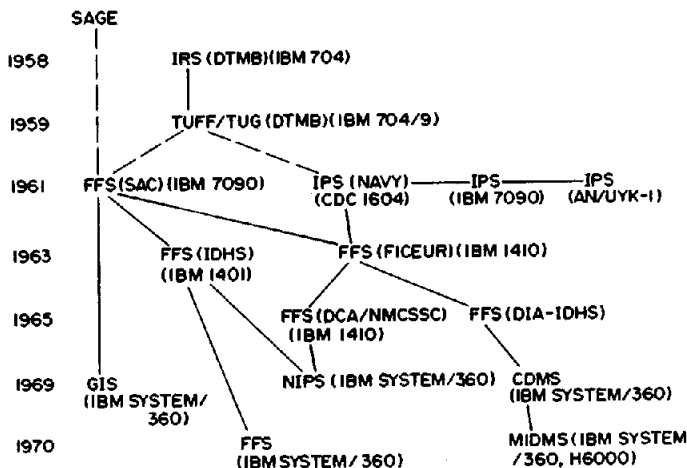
SAGE

1958 IRS (DTMB)(IBM 704)

1959 TUFF/TUG (DTMB)(IBM 704/9)

1961 FFS(SAC)(IBM 7090) IPS (NAVY) (CDC 1604) IPS (IBM 7090) IPS (AN/UYK-1)

1963 FFS (IDHS) (IBM 1401) FFS (FICEUR)(IBM 1410)

1965 FFS (DCA/NMCSSC) (IBM 1410) FFS (DIA-IDHS)

1969 GIS (IBM SYSTEM/ 360) NIPS (IBM SYSTEM/360) CDMS (IBM SYSTEM/360)

1970 FFS (IBM SYSTEM/ 360) MIDMS (IBM SYSTEM /360, H6000)